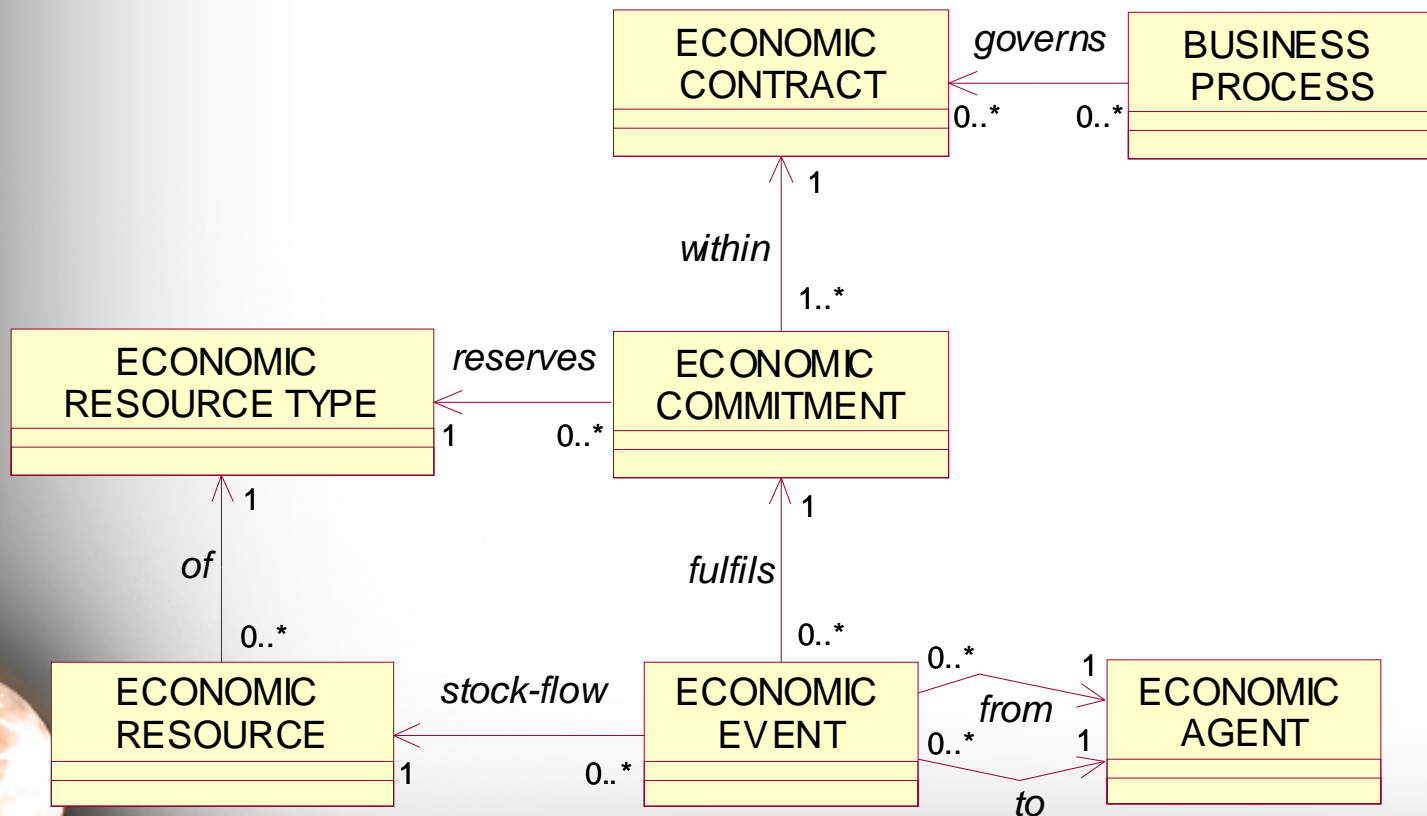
ECONOMIC CONTRACT

governs

BUSINESS PROCESS

0..*

0..*

1

within

1..*

ECONOMIC RESOURCE TYPE

reserves

ECONOMIC COMMITMENT

1

0..*

1

1

of

fulfils

0..*

0..*

ECONOMIC RESOURCE

stock-flow

ECONOMIC EVENT

0..*

1

from

ECONOMIC AGENT

0..*

1

1

0..*

to